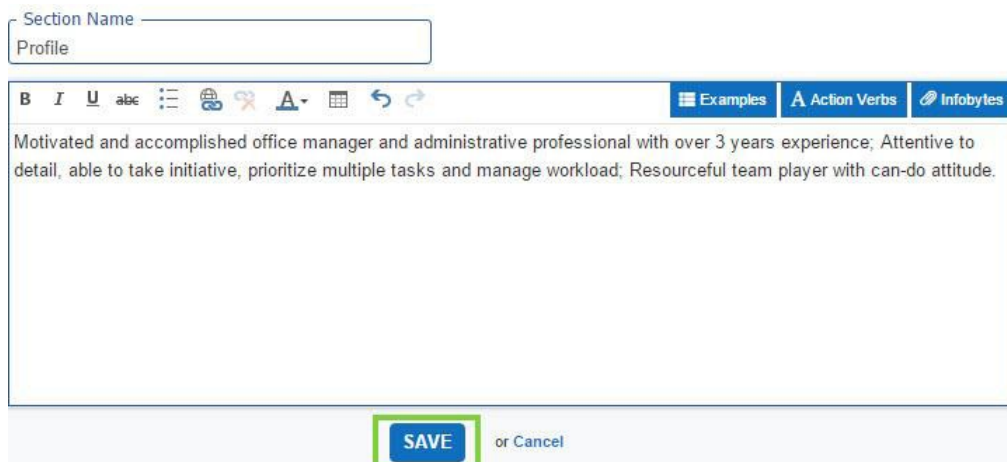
Section Name
Profile

B I U abc A

Examples A Action Verbs Infobytes

Motivated and accomplished office manager and administrative professional with over 3 years experience; Attentive to detail, able to take initiative, prioritize multiple tasks and manage workload; Resourceful team player with can-do attitude.

SAVE or Cancel